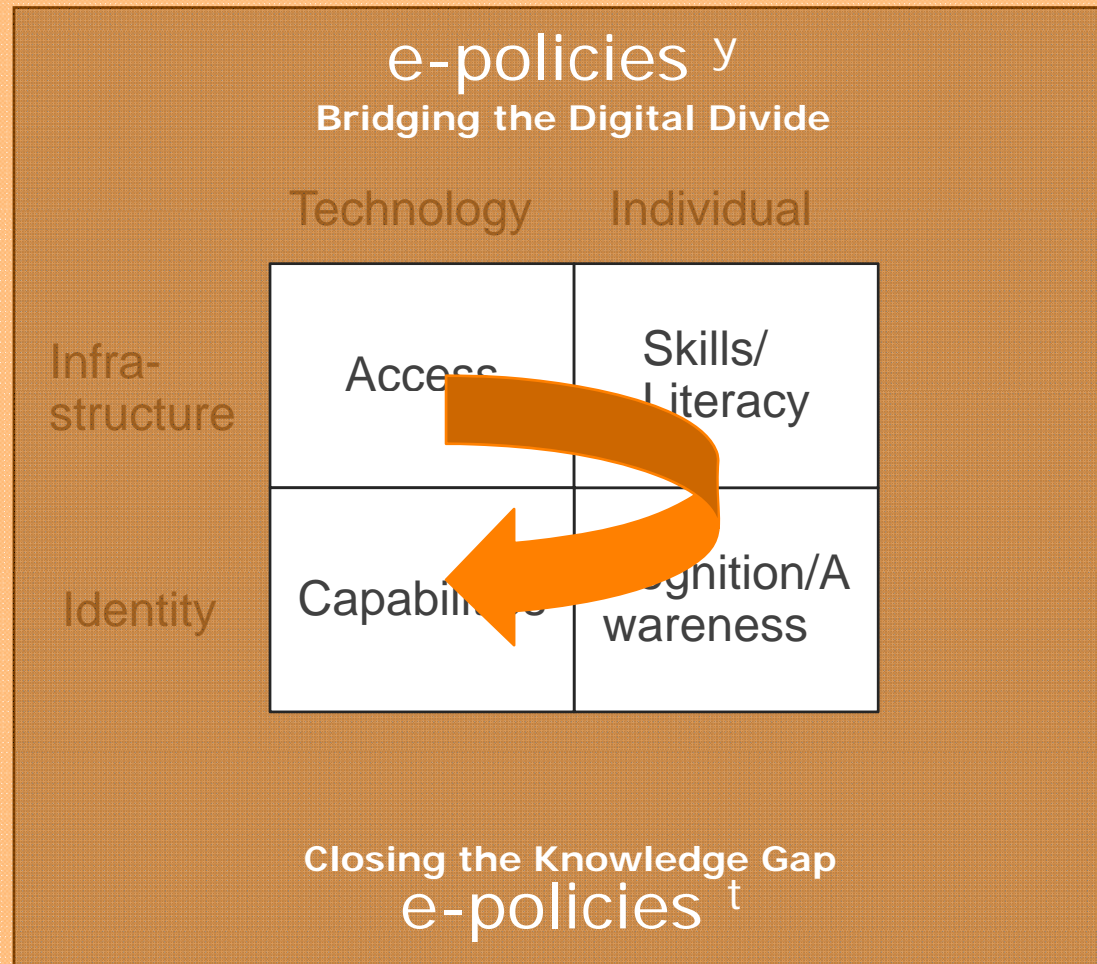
e-policies $^{y}$
Bridging the Digital Divide

Technology Individual

Infrastructure

Identity

| Access | Skills/ Literacy |
|---|---|
| Capabil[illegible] | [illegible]gnition/Awareness |

Closing the Knowledge Gap
e-policies $^{t}$